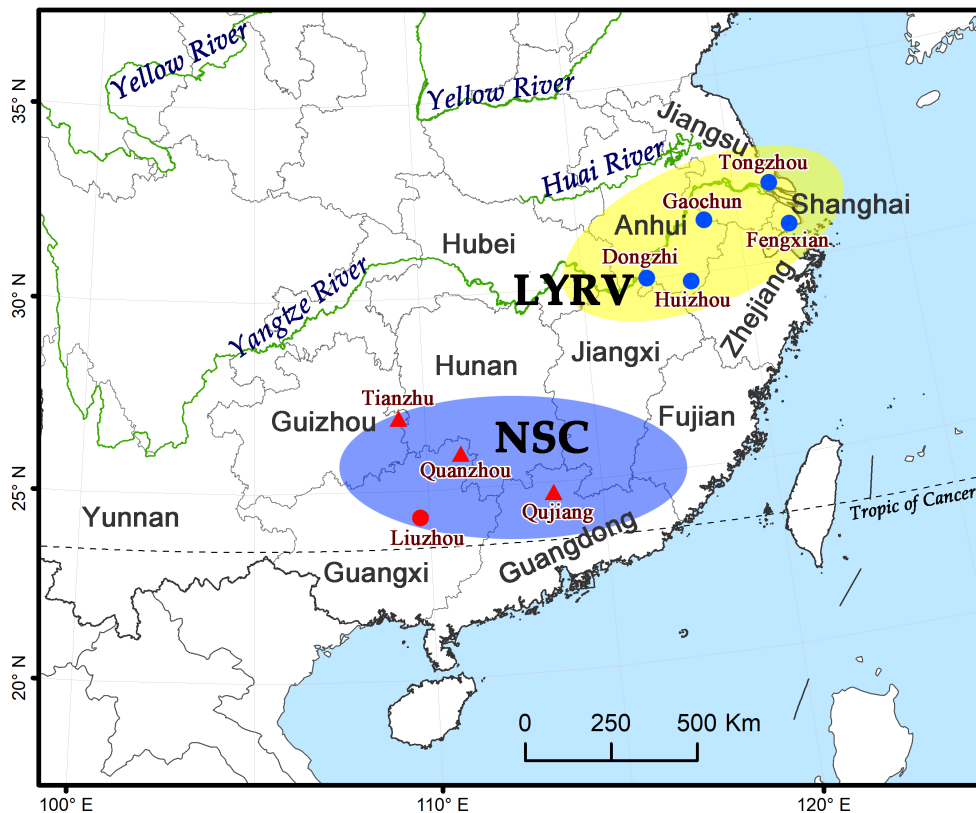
Yellow River
Yellow River
Jiangsu
Huai River
Tongzhou
Gaochun
Anhui
Shanghai
Fengxian
Hubei
Yangtze River
Dongzhi
LYRV
Huizhou
Zhejiang
Hunan
Jiangxi
Tianzhu
Guizhou
NSC
Fujian
Quanzhou
Qujiang
Yunnan
Liuzhou
Tropic of Cancer
Guangdong
Guangxi
0 250 500 Km
35° N
30° N
25° N
20° N
100° E
110° E
120° E